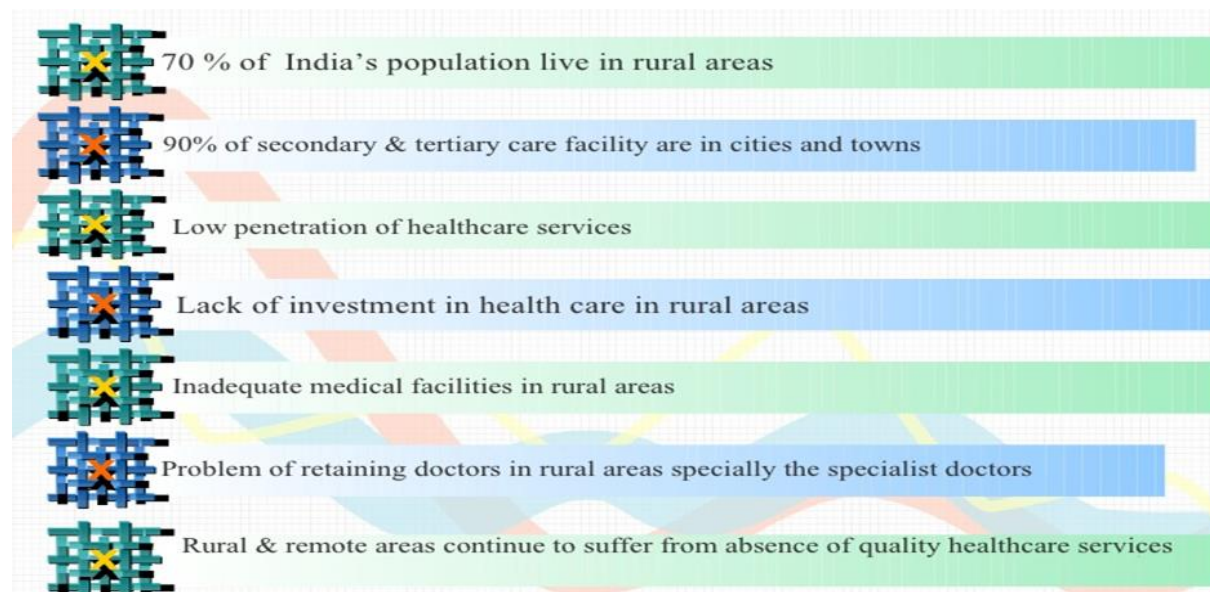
70 % of India’s population live in rural areas

90% of secondary & tertiary care facility are in cities and towns

Low penetration of healthcare services

Lack of investment in health care in rural areas

Inadequate medical facilities in rural areas

Problem of retaining doctors in rural areas specially the specialist doctors

Rural & remote areas continue to suffer from absence of quality healthcare services